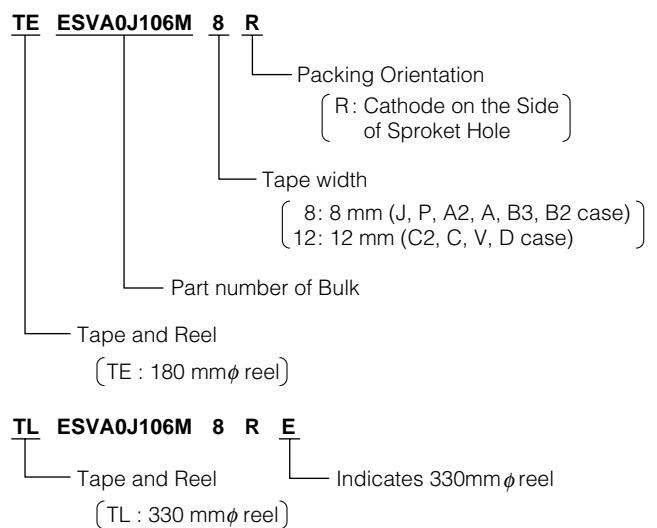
TE ESVA0J106M 8 R

Packing Orientation

(R: Cathode on the Side of Sproket Hole)

Tape width

(8: 8 mm (J, P, A2, A, B3, B2 case)
12: 12 mm (C2, C, V, D case))

Part number of Bulk

Tape and Reel

(TE : 180 mm$\phi$ reel)

TL ESVA0J106M 8 R E

Tape and Reel

Indicates 330mm$\phi$ reel

(TL : 330 mm$\phi$ reel)